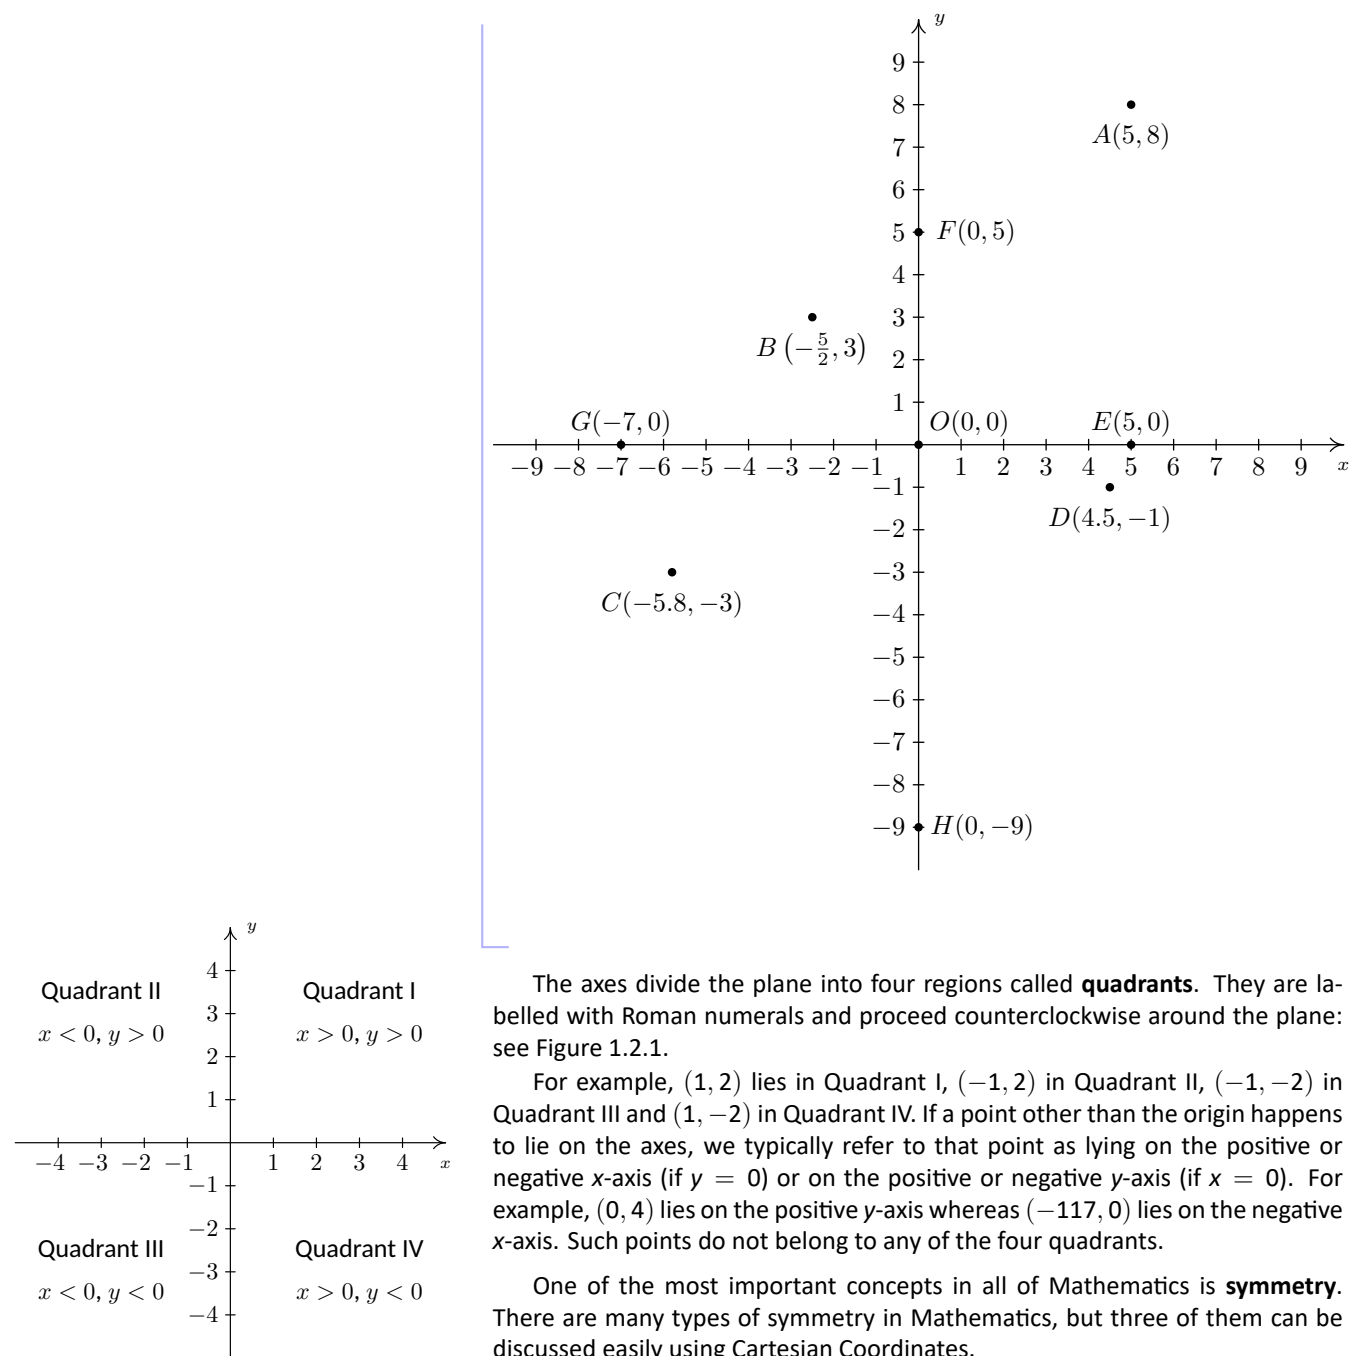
$y$

9
8
7
6
5
4
3
2
1

$A(5,8)$

$F(0,5)$

$B\left(-\frac{5}{2},3\right)$

$G(-7,0)$ $O(0,0)$ $E(5,0)$

$-9$ $-8$ $-7$ $-6$ $-5$ $-4$ $-3$ $-2$ $-1$ 1 2 3 4 5 6 7 8 9 $x$

$D(4.5,-1)$

$C(-5.8,-3)$

$-1$
$-2$
$-3$
$-4$
$-5$
$-6$
$-7$
$-8$
$-9$

$H(0,-9)$

$y$

Quadrant II
$x<0, y>0$

Quadrant I
$x>0, y>0$

4
3
2
1

$-4$ $-3$ $-2$ $-1$ 1 2 3 4 $x$

$-1$
$-2$
$-3$
$-4$

Quadrant III
$x<0, y<0$

Quadrant IV
$x>0, y<0$

The axes divide the plane into four regions called **quadrants**. They are labelled with Roman numerals and proceed counterclockwise around the plane: see Figure 1.2.1.

For example, $(1,2)$ lies in Quadrant I, $(-1,2)$ in Quadrant II, $(-1,-2)$ in Quadrant III and $(1,-2)$ in Quadrant IV. If a point other than the origin happens to lie on the axes, we typically refer to that point as lying on the positive or negative *x*-axis (if $y=0$) or on the positive or negative *y*-axis (if $x=0$). For example, $(0,4)$ lies on the positive *y*-axis whereas $(-117,0)$ lies on the negative *x*-axis. Such points do not belong to any of the four quadrants.

One of the most important concepts in all of Mathematics is **symmetry**. There are many types of symmetry in Mathematics, but three of them can be discussed easily using Cartesian Coordinates.